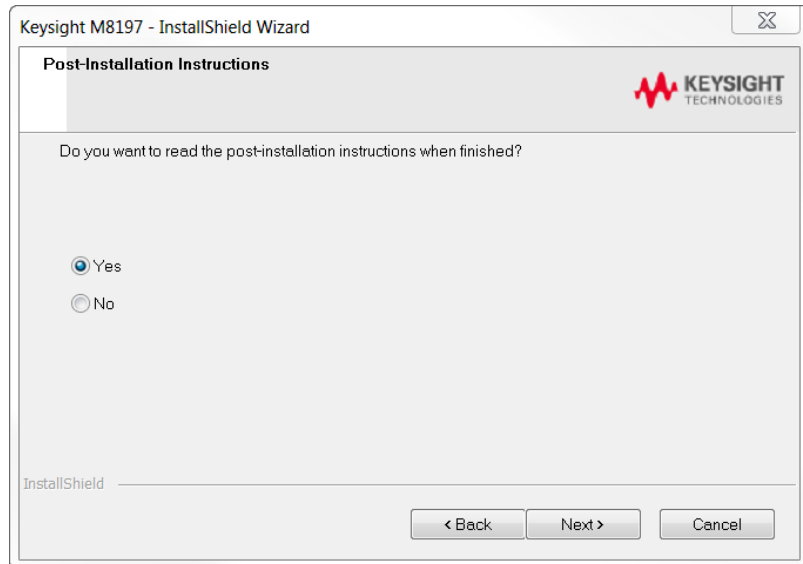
Keysight M8197 - InstallShield Wizard

Post-Installation Instructions

KEYSIGHT TECHNOLOGIES

Do you want to read the post-installation instructions when finished?

Yes

No

InstallShield

< Back

Next >

Cancel